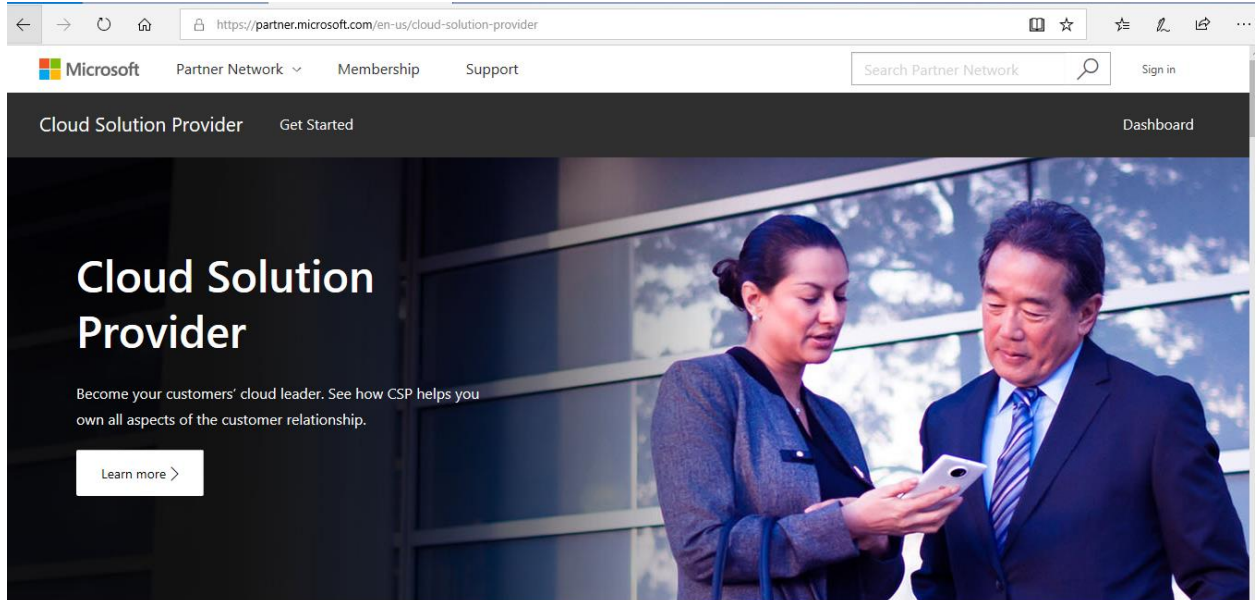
https://partner.microsoft.com/en-us/cloud-solution-provider

Microsoft Partner Network Membership Support Search Partner Network Sign in

Cloud Solution Provider Get Started Dashboard

Cloud Solution Provider

Become your customers' cloud leader. See how CSP helps you own all aspects of the customer relationship.

Learn more